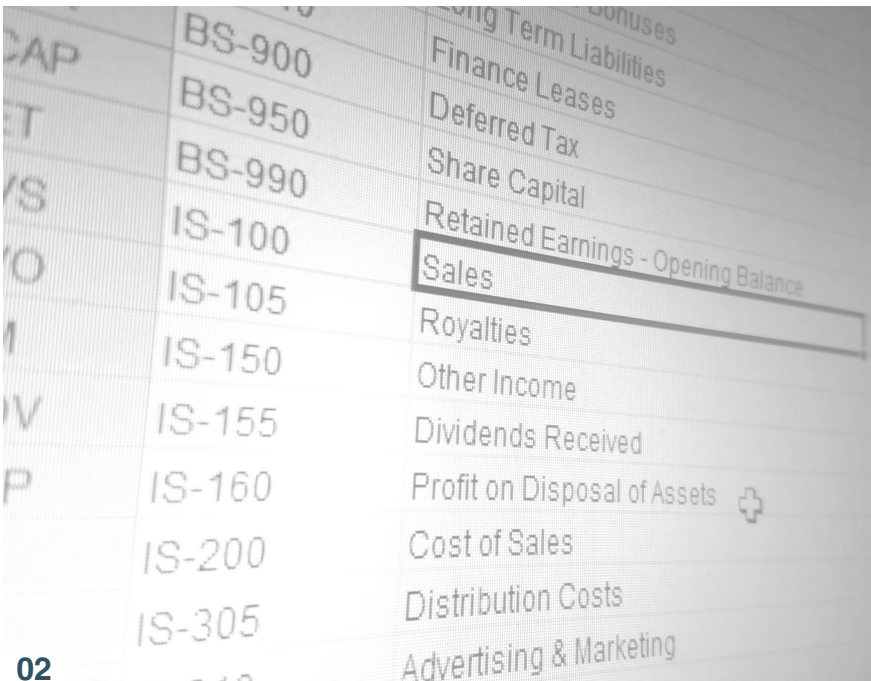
| | | Bonuses |
|---|---|---|
| | | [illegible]ng Term Liabilities |
| CAP | BS-900 | Finance Leases |
| ET | BS-950 | Deferred Tax |
| VS | BS-990 | Share Capital |
| VO | IS-100 | Retained Earnings - Opening Balance |
| M | IS-105 | Sales |
| | | Royalties |
| DV | IS-150 | Other Income |
| P | IS-155 | Dividends Received |
| | IS-160 | Profit on Disposal of Assets |
| | IS-200 | Cost of Sales |
| | IS-305 | Distribution Costs |
| | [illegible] | Advertising & Marketing |

02